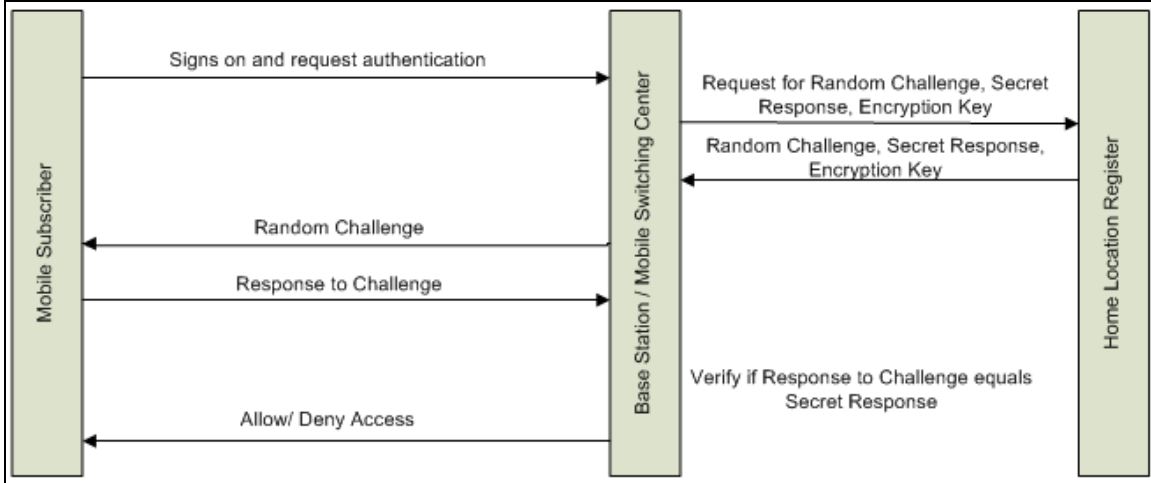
Mobile Subscriber

Base Station / Mobile Switching Center

Home Location Register

Signs on and request authentication

Request for Random Challenge, Secret Response, Encryption Key

Random Challenge, Secret Response, Encryption Key

Random Challenge

Response to Challenge

Verify if Response to Challenge equals Secret Response

Allow/ Deny Access